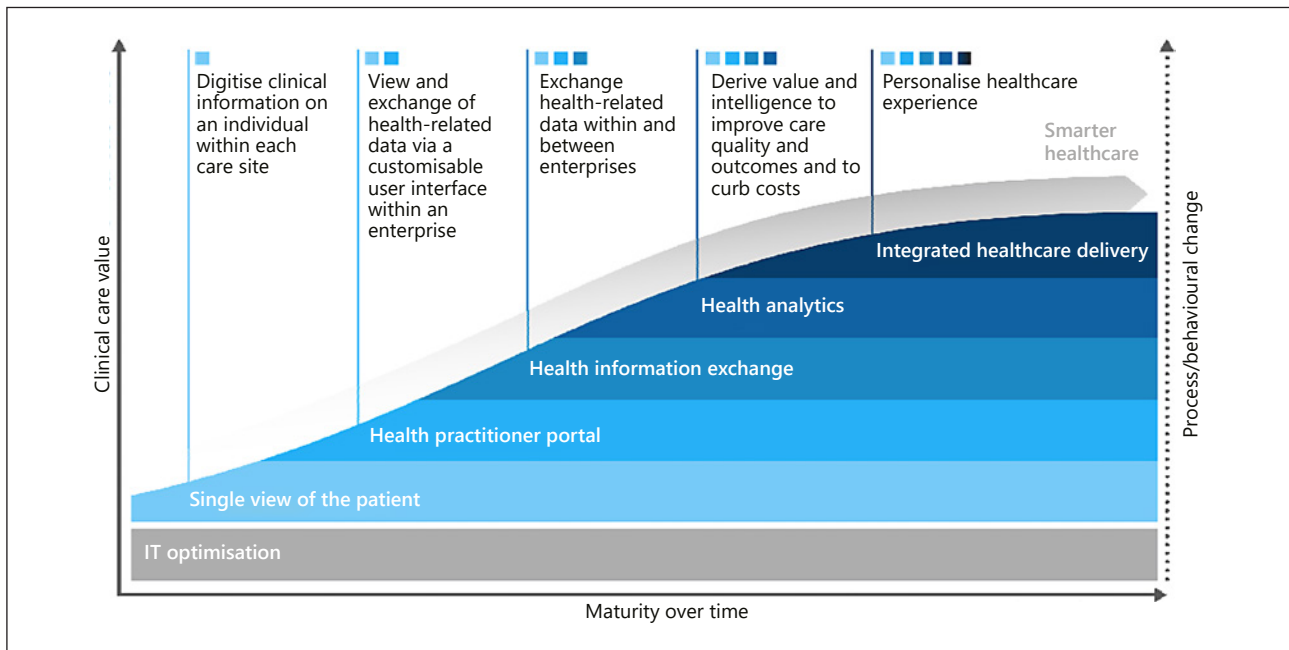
Digitise clinical information on an individual within each care site

View and exchange of health-related data via a customisable user interface within an enterprise

Exchange health-related data within and between enterprises

Derive value and intelligence to improve care quality and outcomes and to curb costs

Personalise healthcare experience

Smarter healthcare

Clinical care value

Process/behavioural change

Integrated healthcare delivery

Health analytics

Health information exchange

Health practitioner portal

Single view of the patient

IT optimisation

Maturity over time